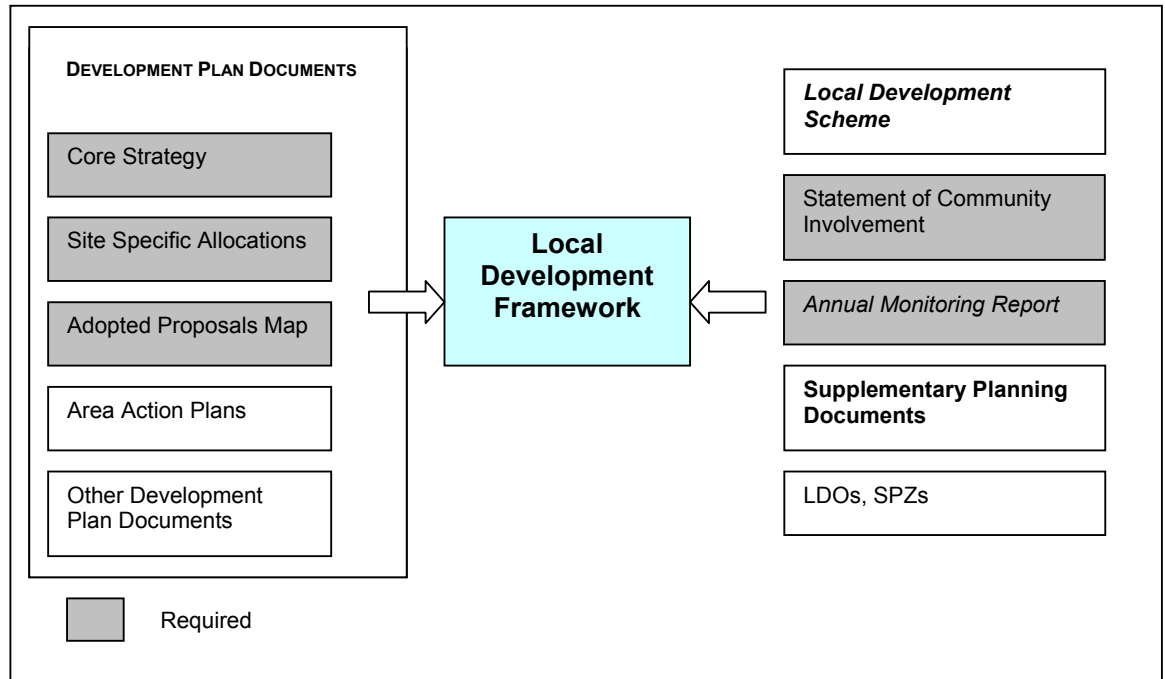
DEVELOPMENT PLAN DOCUMENTS

Core Strategy

Site Specific Allocations

Adopted Proposals Map

Area Action Plans

Other Development Plan Documents

Local Development Framework

*Local Development Scheme*

Statement of Community Involvement

*Annual Monitoring Report*

**Supplementary Planning Documents**

LDOs, SPZs

Required